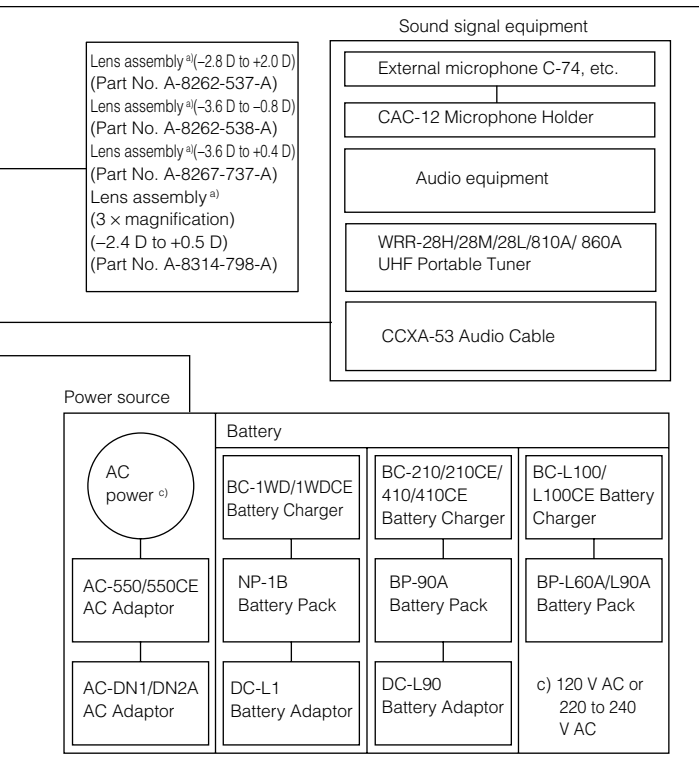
Lens assembly $^{a)}$(–2.8 D to +2.0 D) (Part No. A-8262-537-A)
Lens assembly $^{a)}$(–3.6 D to –0.8 D) (Part No. A-8262-538-A)
Lens assembly $^{a)}$(–3.6 D to +0.4 D) (Part No. A-8267-737-A)
Lens assembly $^{a)}$ (3 × magnification) (–2.4 D to +0.5 D) (Part No. A-8314-798-A)

Sound signal equipment

External microphone C-74, etc.

CAC-12 Microphone Holder

Audio equipment

WRR-28H/28M/28L/810A/ 860A UHF Portable Tuner

CCXA-53 Audio Cable

Power source

AC power $^{c)}$

AC-550/550CE AC Adaptor

AC-DN1/DN2A AC Adaptor

Battery

BC-1WD/1WDCE Battery Charger

NP-1B Battery Pack

DC-L1 Battery Adaptor

BC-210/210CE/ 410/410CE Battery Charger

BP-90A Battery Pack

DC-L90 Battery Adaptor

BC-L100/ L100CE Battery Charger

BP-L60A/L90A Battery Pack

c) 120 V AC or 220 to 240 V AC